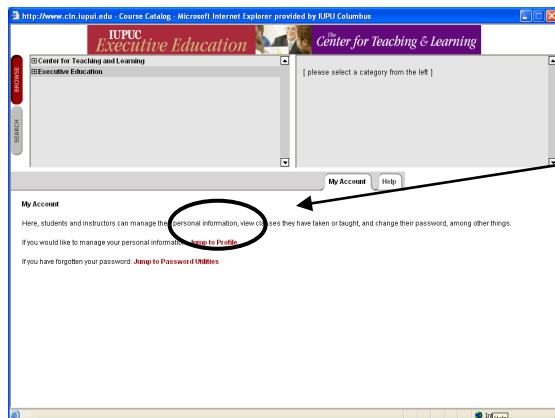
http://www.cln.iupui.edu - Course Catalog - Microsoft Internet Explorer provided by IUPU Columbus

IUPUC Executive Education

The Center for Teaching & Learning

BROWSE

SEARCH

⊞ Center for Teaching and Learning
⊞ Executive Education

[ please select a category from the left ]

My Account

Help

My Account

Here, students and instructors can manage their personal information, view classes they have taken or taught, and change their password, among other things.

If you would like to manage your personal information: Jump to Profile

If you have forgotten your password: Jump to Password Utilities